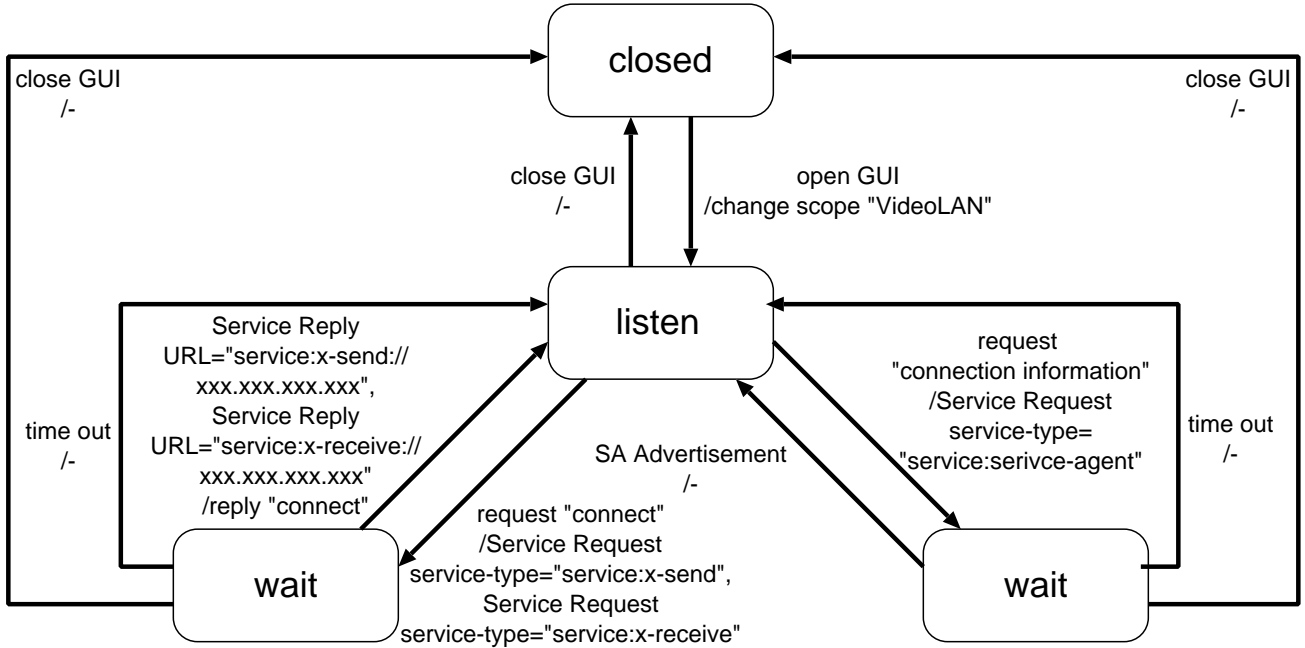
closed

close GUI
/-

close GUI
/-

close GUI
/-

open GUI
/change scope "VideoLAN"

listen

Service Reply
URL="service:x-send://
xxx.xxx.xxx.xxx",
Service Reply
URL="service:x-receive://
xxx.xxx.xxx.xxx"
/reply "connect"

time out
/-

request
"connection information"
/Service Request
service-type=
"service:serivce-agent"

time out
/-

SA Advertisement
/-

request "connect"
/Service Request
service-type="service:x-send",
Service Request
service-type="service:x-receive"

wait

wait